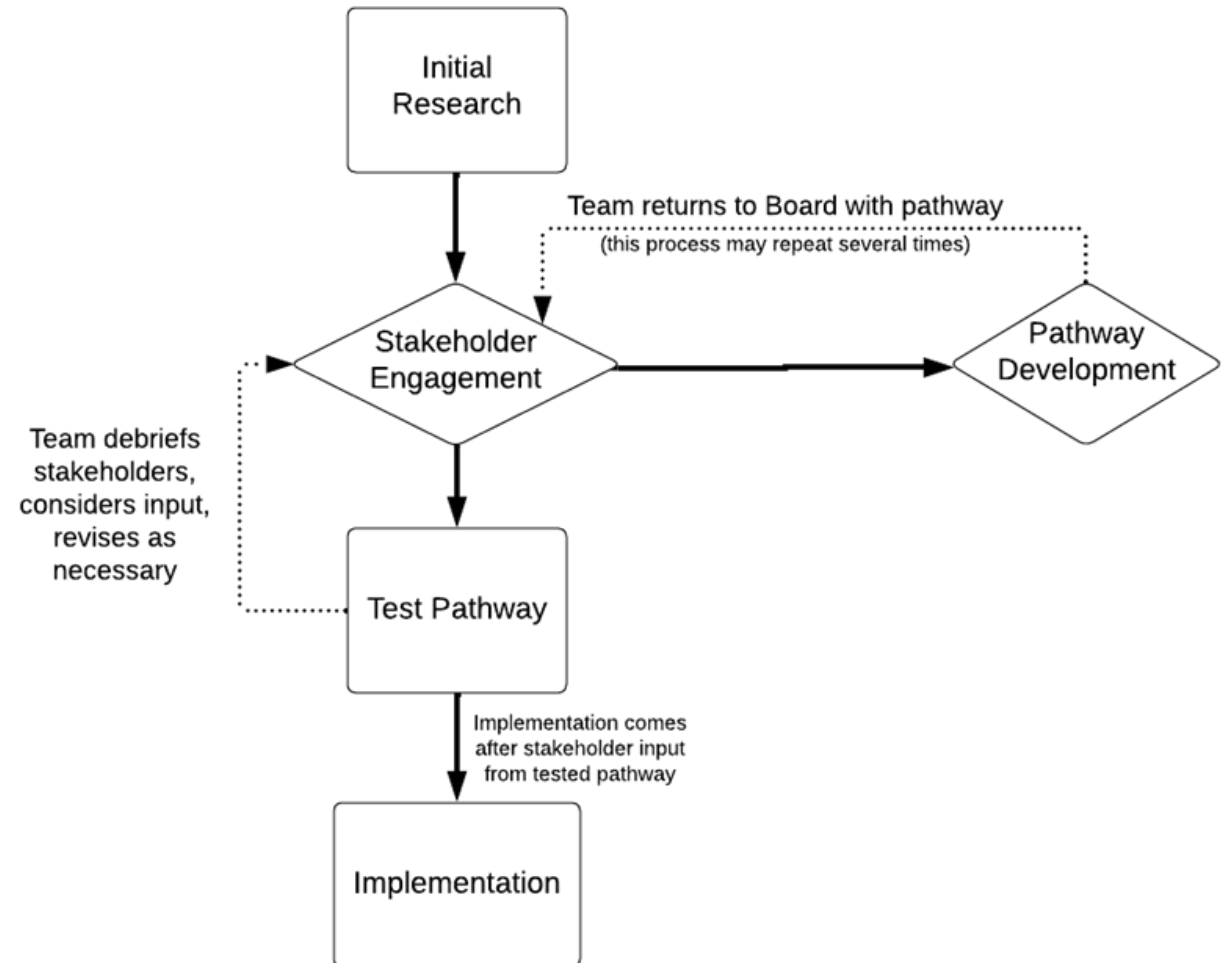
Initial Research

Team returns to Board with pathway
(this process may repeat several times)

Stakeholder Engagement

Pathway Development

Team debriefs stakeholders, considers input, revises as necessary

Test Pathway

Implementation comes after stakeholder input from tested pathway

Implementation